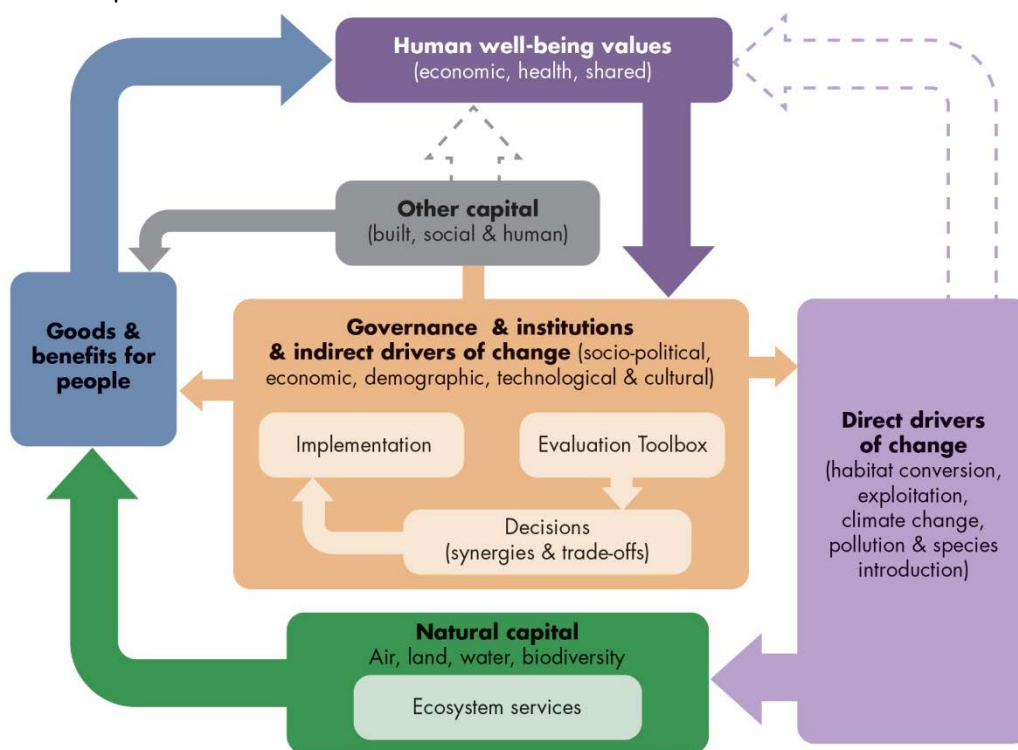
Human well-being values
(economic, health, shared)

Other capital
(built, social & human)

Goods & benefits for people

Governance & institutions & indirect drivers of change (socio-political, economic, demographic, technological & cultural)

Implementation

Evaluation Toolbox

Decisions
(synergies & trade-offs)

Direct drivers of change
(habitat conversion, exploitation, climate change, pollution & species introduction)

Natural capital
Air, land, water, biodiversity

Ecosystem services